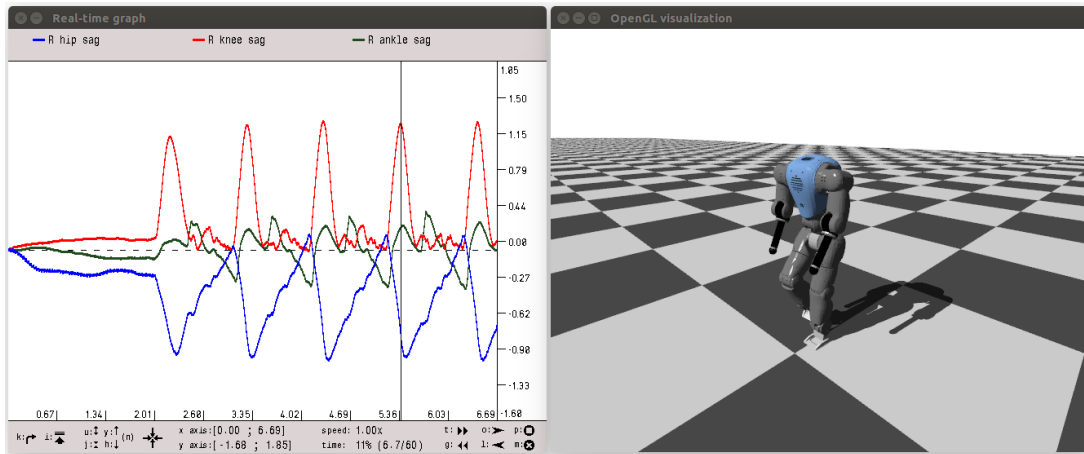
Real-time graph

R hip sag    R knee sag    R ankle sag

1.85
1.50
1.15
0.79
0.44
0.08
-0.27
-0.62
-0.98
-1.33
-1.68

0.67| 1.34| 2.01| 2.68| 3.35| 4.02| 4.69| 5.36| 6.03| 6.69|

k: i: u: y: (n) j: h:
x axis:[0.00 ; 6.69]
y axis:[-1.68 ; 1.85]
speed: 1.00x
time: 11% (6.7/60)
t: o: p:
g: l: m:

OpenGL visualization